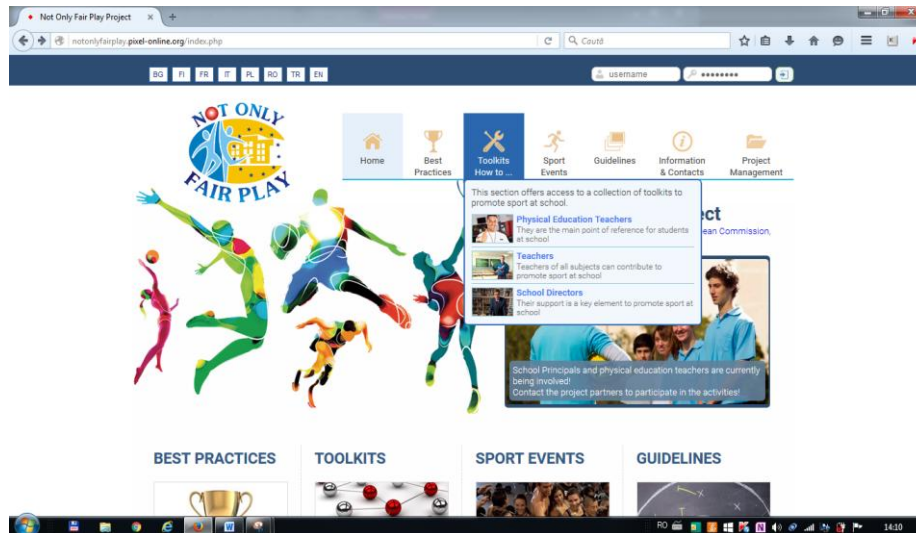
Not Only Fair Play Project

notonlyfairplay.pixel-online.org/index.php

Caută

BG FI FR IT PL RO TR EN

username

•••••••••

NOT ONLY FAIR PLAY

Home

Best Practices

Toolkits How to ...

Sport Events

Guidelines

Information & Contacts

Project Management

This section offers access to a collection of toolkits to promote sport at school.

Physical Education Teachers
They are the main point of reference for students at school

Teachers
Teachers of all subjects can contribute to promote sport at school

School Directors
Their support is a key element to promote sport at school

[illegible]ect

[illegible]ean Commission,

School Principals and physical education teachers are currently being involved!
Contact the project partners to participate in the activities!

BEST PRACTICES

TOOLKITS

SPORT EVENTS

GUIDELINES

RO

14:10